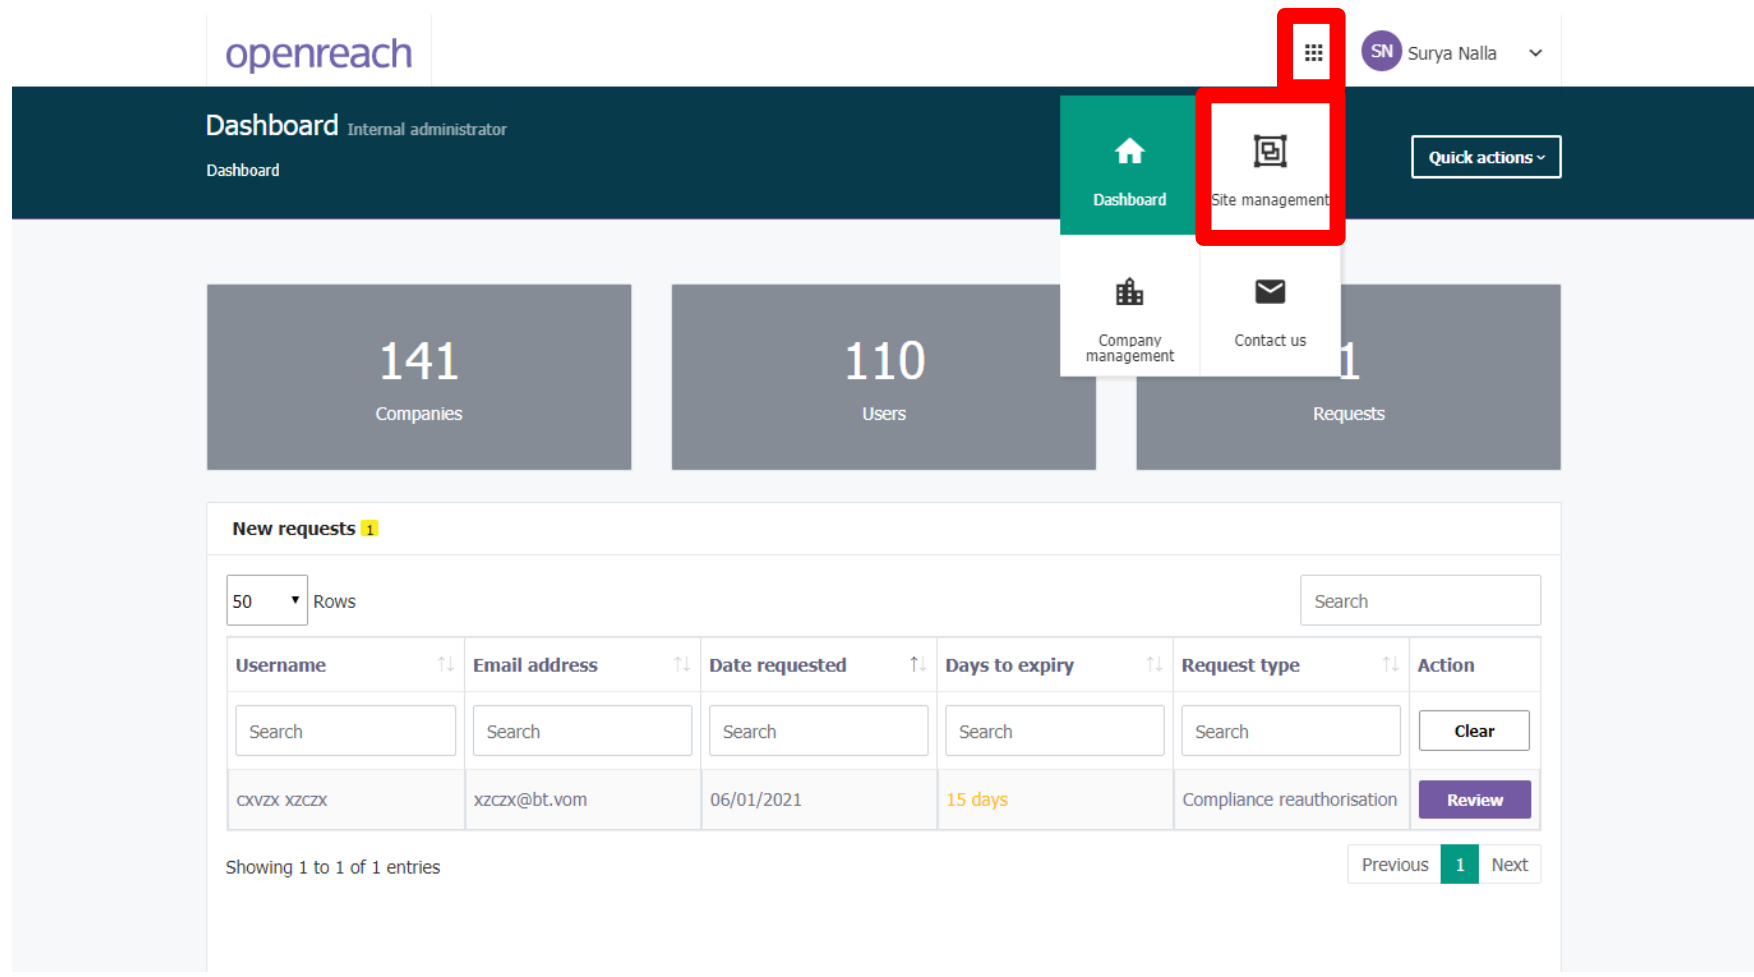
openreach

SN Surya Nalla

Dashboard Internal administrator

Dashboard

Dashboard

Site management

Quick actions

Company management

Contact us

141
Companies

110
Users

1
Requests

New requests 1

50 Rows

Search

| Username | Email address | Date requested | Days to expiry | Request type | Action |
|---|---|---|---|---|---|
| Search | Search | Search | Search | Search | Clear |
| cxvzx xzczx | xzczx@bt.vom | 06/01/2021 | 15 days | Compliance reauthorisation | Review |

Showing 1 to 1 of 1 entries

Previous 1 Next